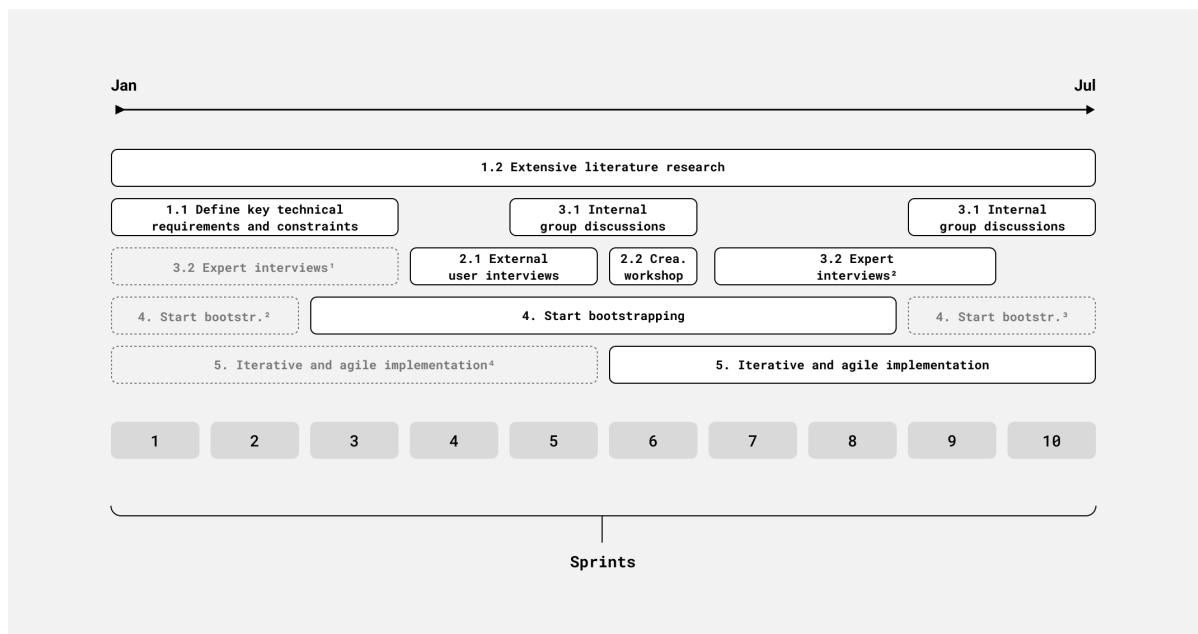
Jan

Jul

1.2 Extensive literature research

1.1 Define key technical requirements and constraints

3.1 Internal group discussions

3.1 Internal group discussions

3.2 Expert interviews¹

2.1 External user interviews

2.2 Crea. workshop

3.2 Expert interviews²

4. Start bootstr.²

4. Start bootstrapping

4. Start bootstr.³

5. Iterative and agile implementation⁴

5. Iterative and agile implementation

| 1 | 2 | 3 | 4 | 5 | 6 | 7 | 8 | 9 | 10 |
|---|---|---|---|---|---|---|---|---|---|

Sprints